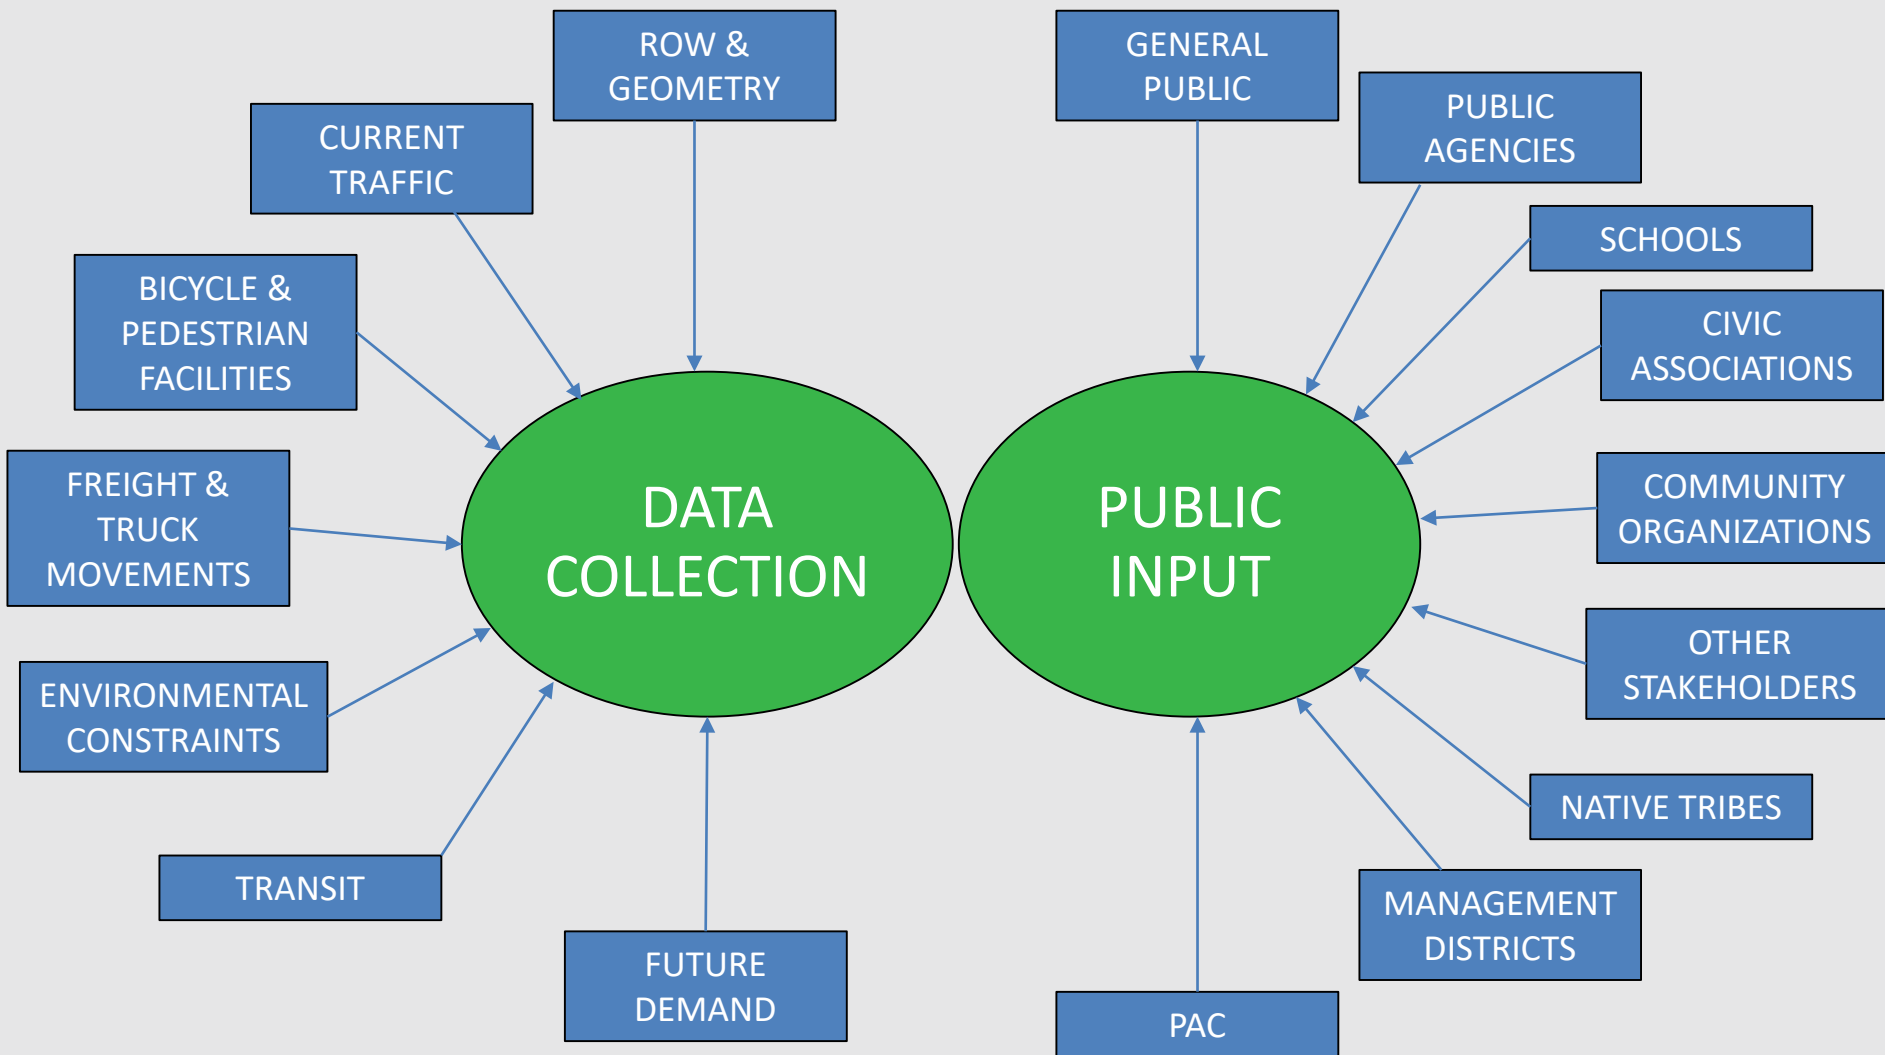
ROW & GEOMETRY

CURRENT TRAFFIC

BICYCLE & PEDESTRIAN FACILITIES

FREIGHT & TRUCK MOVEMENTS

ENVIRONMENTAL CONSTRAINTS

TRANSIT

FUTURE DEMAND

DATA COLLECTION

PUBLIC INPUT

GENERAL PUBLIC

PUBLIC AGENCIES

SCHOOLS

CIVIC ASSOCIATIONS

COMMUNITY ORGANIZATIONS

OTHER STAKEHOLDERS

NATIVE TRIBES

MANAGEMENT DISTRICTS

PAC